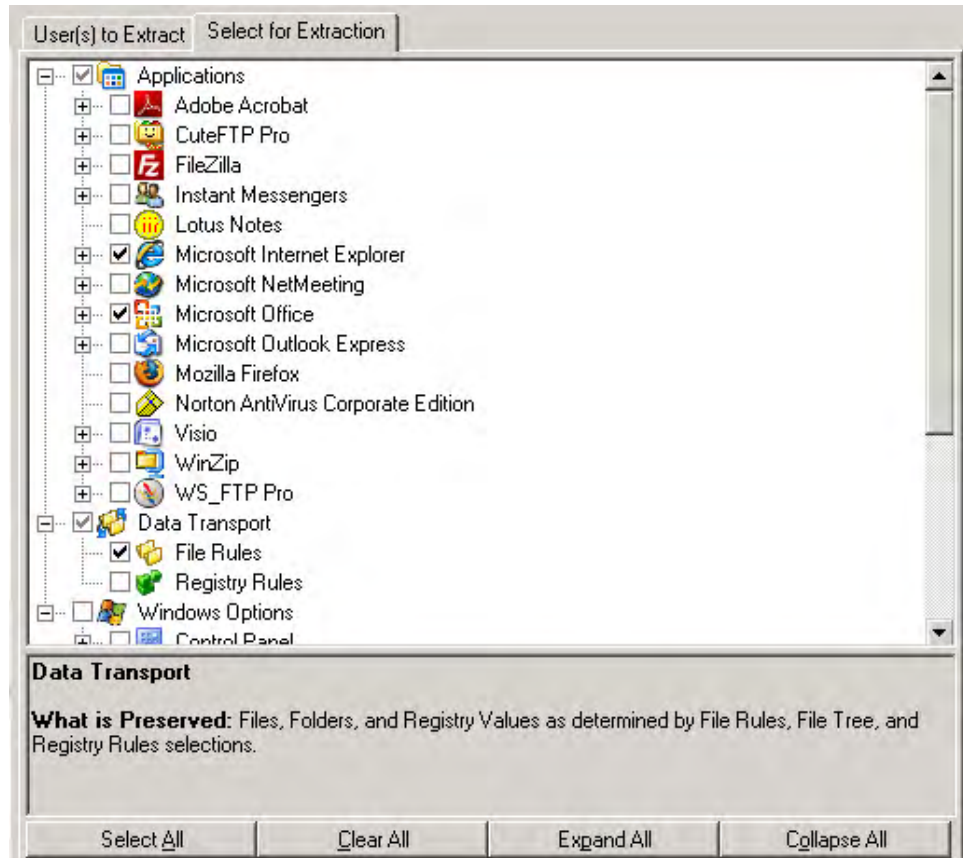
User(s) to Extract | Select for Extraction

Applications
Adobe Acrobat
CuteFTP Pro
FileZilla
Instant Messengers
Lotus Notes
Microsoft Internet Explorer
Microsoft NetMeeting
Microsoft Office
Microsoft Outlook Express
Mozilla Firefox
Norton AntiVirus Corporate Edition
Visio
WinZip
WS_FTP Pro
Data Transport
File Rules
Registry Rules
Windows Options
Control Panel

Data Transport

What is Preserved: Files, Folders, and Registry Values as determined by File Rules, File Tree, and Registry Rules selections.

Select All | Clear All | Expand All | Collapse All